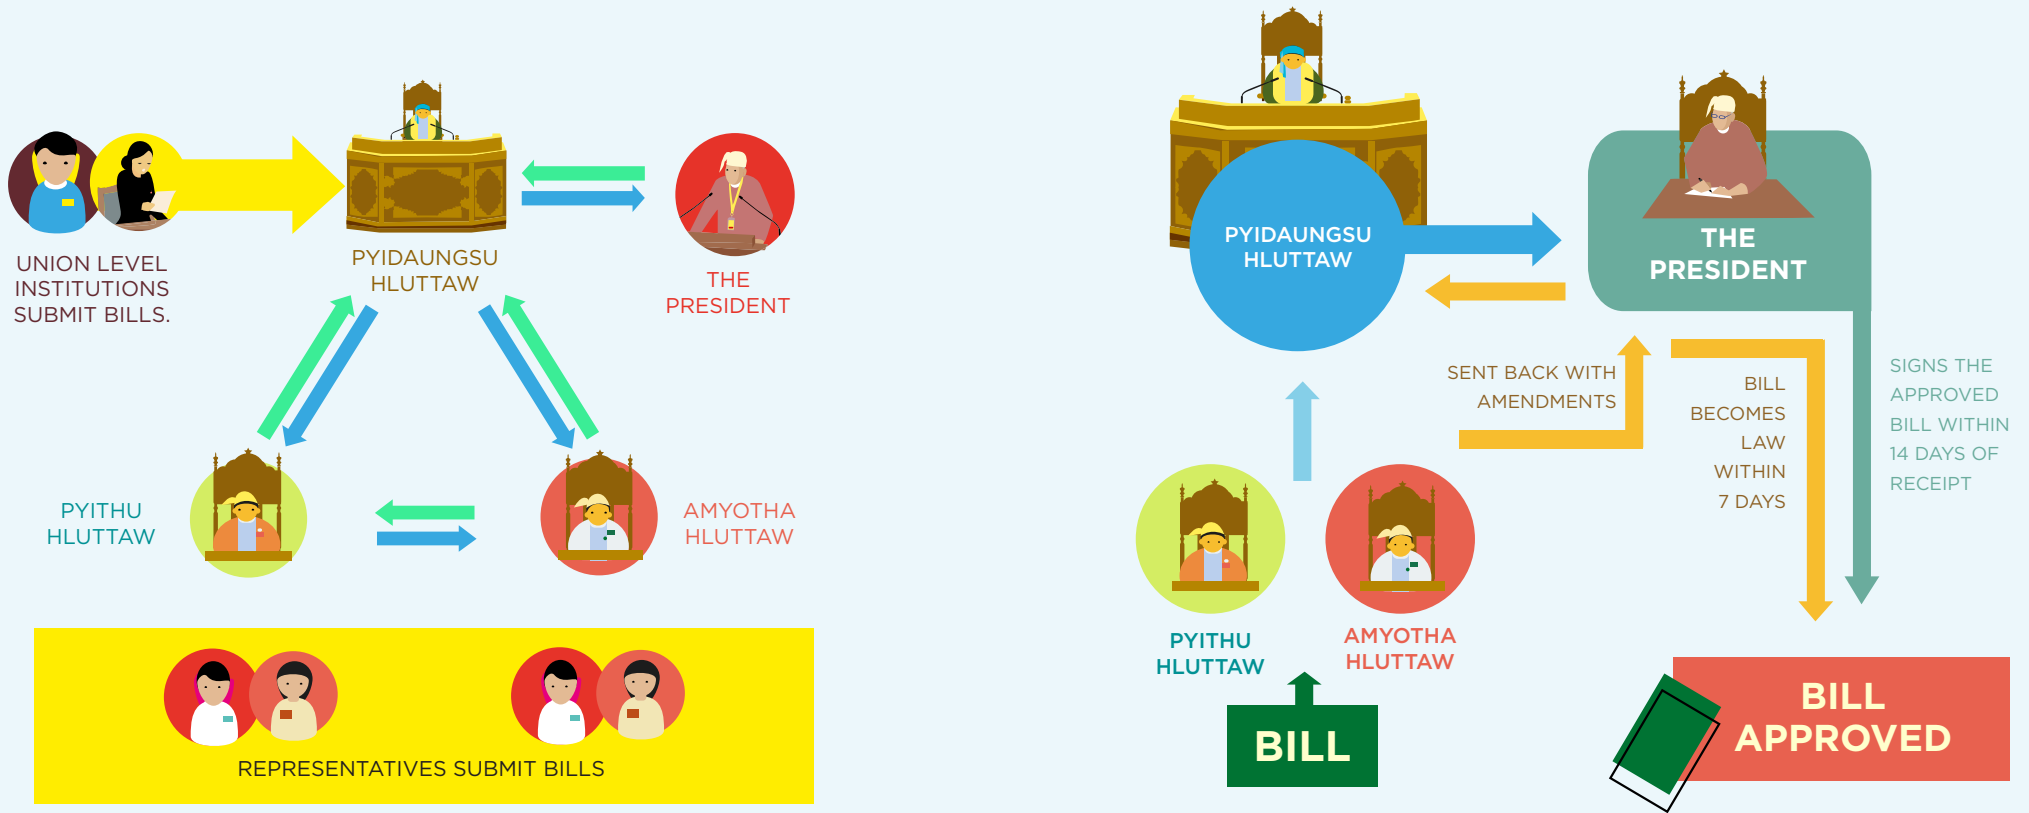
UNION LEVEL INSTITUTIONS SUBMIT BILLS.

PYIDAUNGSU HLUTTAW

THE PRESIDENT

PYITHU HLUTTAW

AMYOTHA HLUTTAW

REPRESENTATIVES SUBMIT BILLS

PYIDAUNGSU HLUTTAW

THE PRESIDENT

SENT BACK WITH AMENDMENTS

BILL BECOMES LAW WITHIN 7 DAYS

SIGNS THE APPROVED BILL WITHIN 14 DAYS OF RECEIPT

PYITHU HLUTTAW

AMYOTHA HLUTTAW

BILL

BILL APPROVED